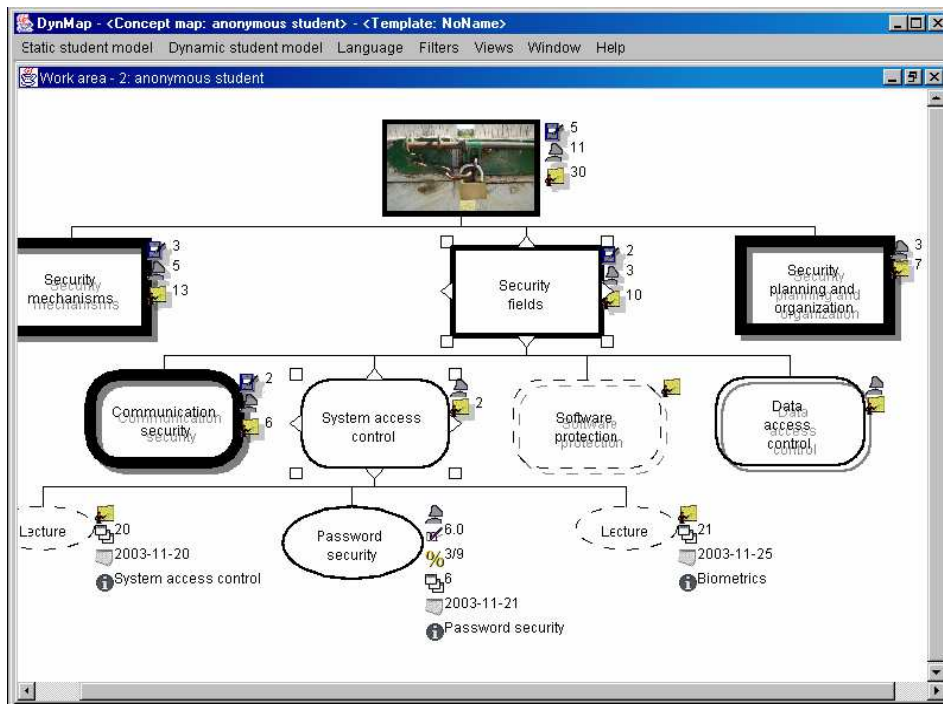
DynMap - <Concept map: anonymous student> - <Template: NoName>

Static student model Dynamic student model Language Filters Views Window Help

Work area - 2: anonymous student

5
11
30

3
5
13
Security mechanisms

2
3
10
Security fields

3
7
Security planning and organization

2
6
Communication security

System access control
2

Software protection

Data access control

Lecture
20
2003-11-20
System access control

Password security
6.0
3/9
6
2003-11-21
Password security

Lecture
21
2003-11-25
Biometrics